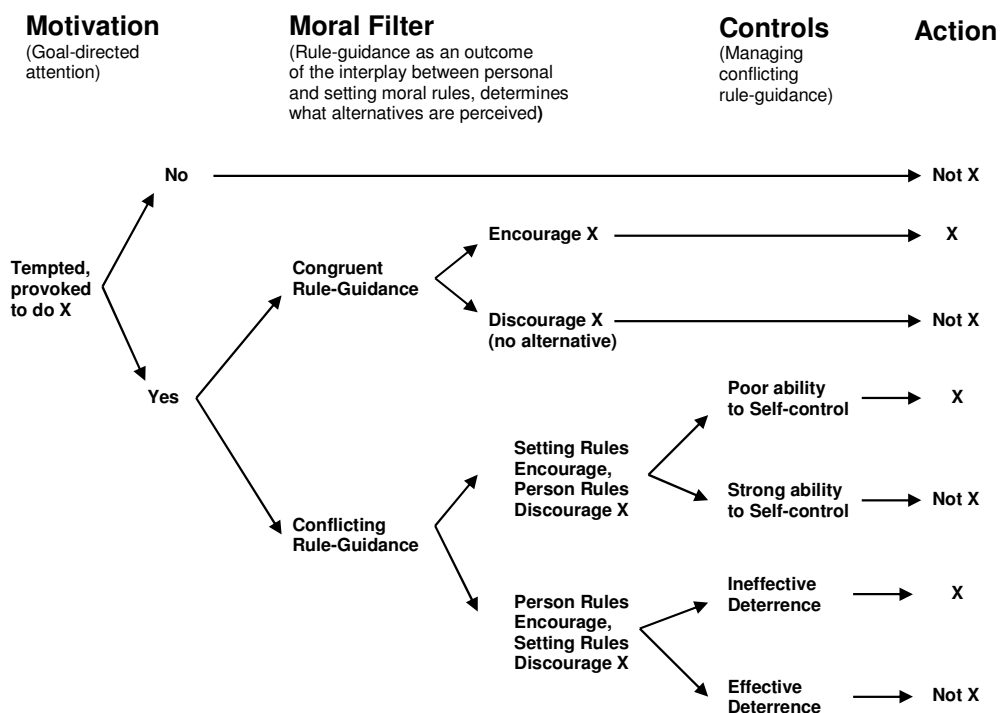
**Motivation**
(Goal-directed attention)

**Moral Filter**
(Rule-guidance as an outcome of the interplay between personal and setting moral rules, determines what alternatives are perceived)

**Controls**
(Managing conflicting rule-guidance)

**Action**

No

Not X

Encourage X

X

Tempted, provoked to do X

Congruent Rule-Guidance

Discourage X (no alternative)

Not X

Yes

Poor ability to Self-control

X

Setting Rules Encourage, Person Rules Discourage X

Strong ability to Self-control

Not X

Conflicting Rule-Guidance

Ineffective Deterrence

X

Person Rules Encourage, Setting Rules Discourage X

Effective Deterrence

Not X